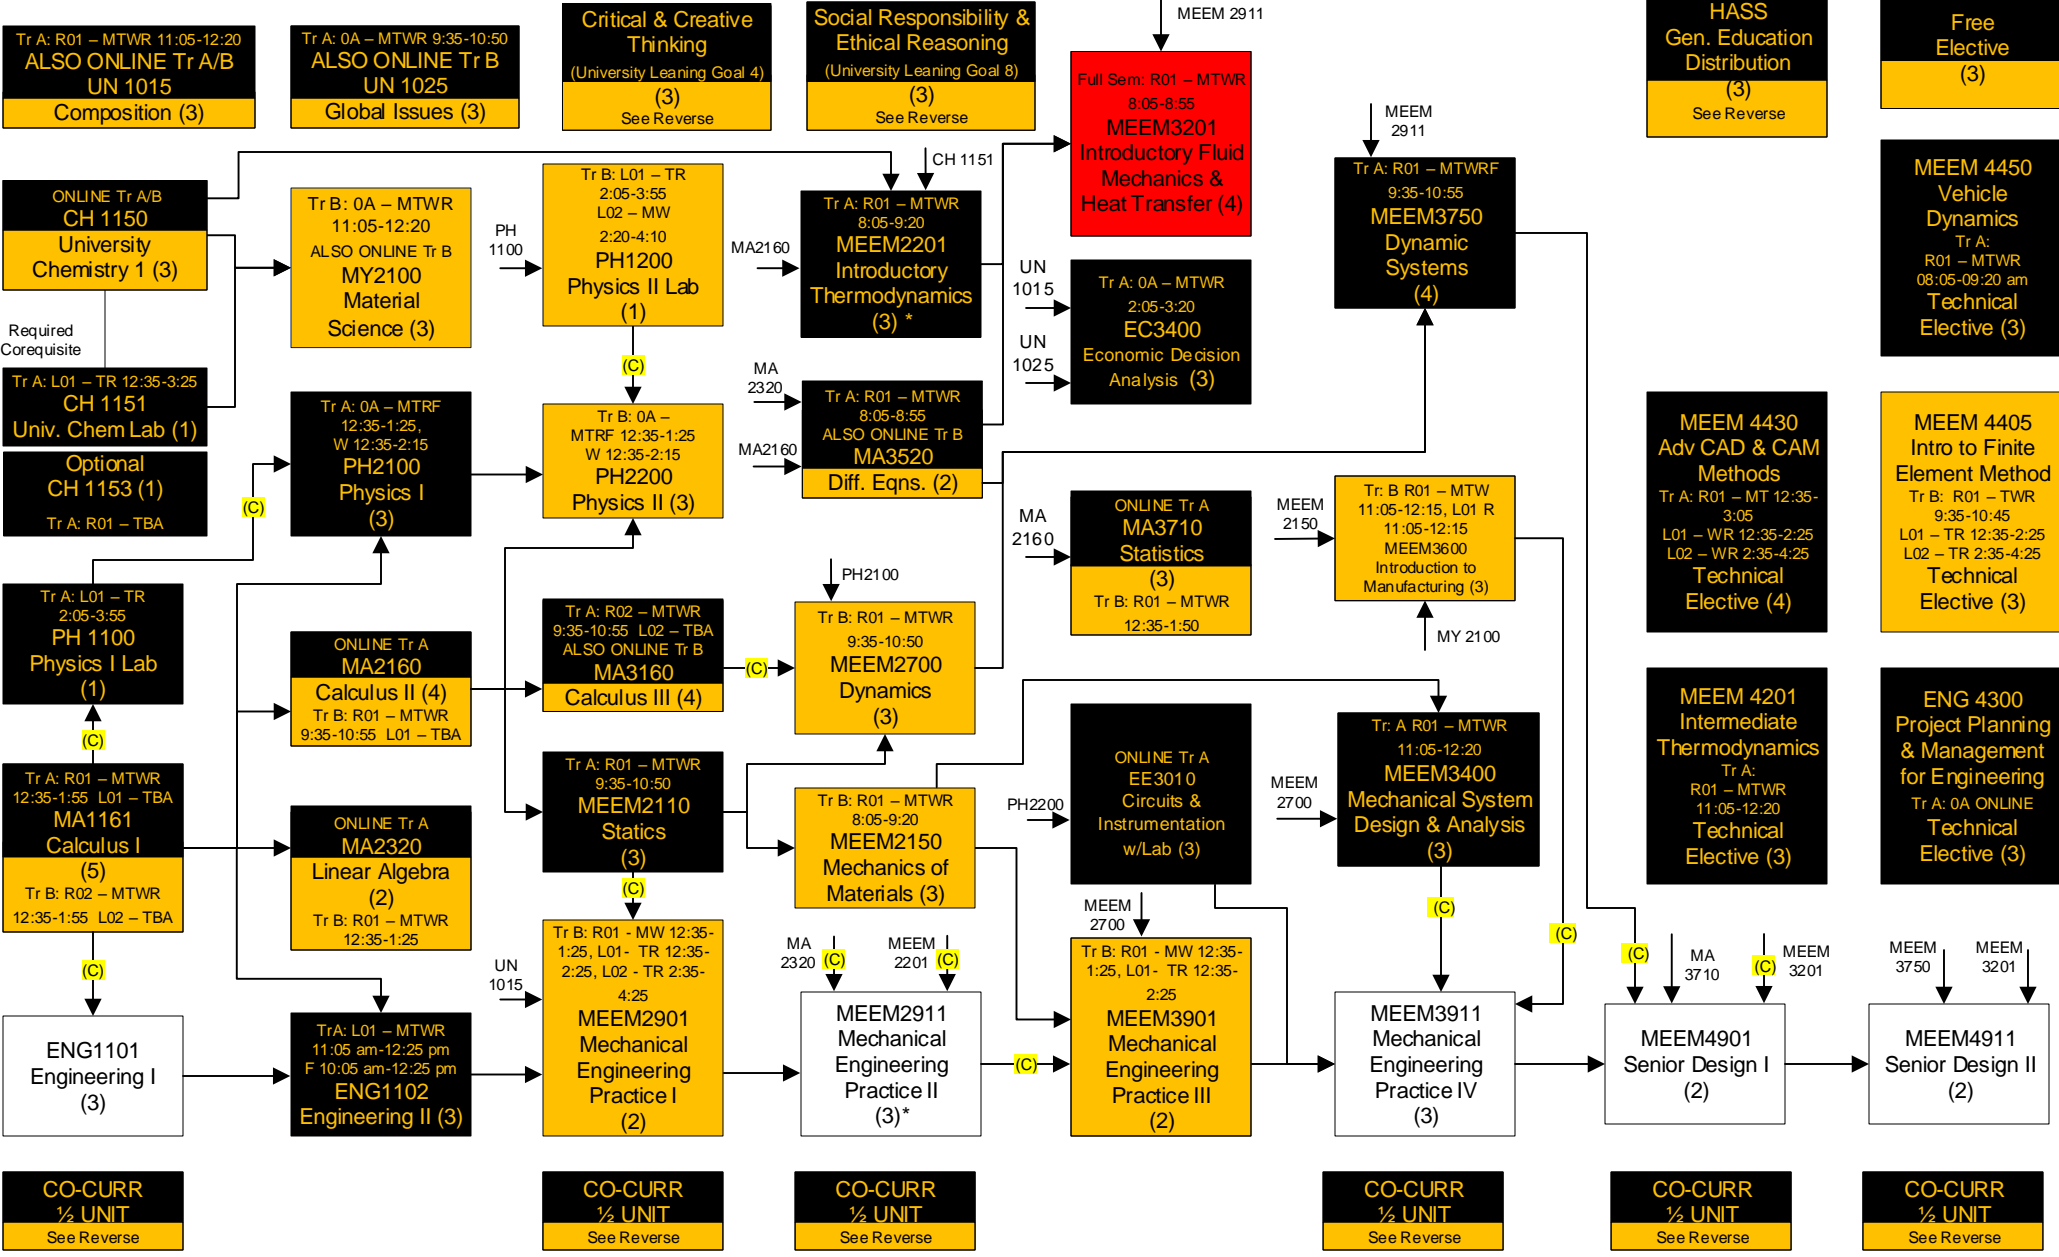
Tr A: R01 – MTWR 11:05-12:20
ALSO ONLINE Tr A/B
UN 1015
Composition (3)

Tr A: 0A – MTWR 9:35-10:50
ALSO ONLINE Tr B
UN 1025
Global Issues (3)

Critical & Creative Thinking
(University Leaning Goal 4)
(3)
See Reverse

Social Responsibility & Ethical Reasoning
(University Leaning Goal 8)
(3)
See Reverse

MEEM 2911

Full Sem: R01 – MTWR 8:05-8:55
MEEM3201
Introductory Fluid Mechanics & Heat Transfer (4)

HASS
Gen. Education Distribution
(3)
See Reverse

Free Elective
(3)

ONLINE Tr A/B
CH 1150
University Chemistry 1 (3)

Tr B: 0A – MTWR
11:05-12:20
ALSO ONLINE Tr B
MY2100
Material Science (3)

PH 1100

Tr B: L01 – TR
2:05-3:55
L02 – MW
2:20-4:10
PH1200
Physics II Lab
(1)

CH 1151

MA2160

Tr A: R01 – MTWR
8:05-9:20
MEEM2201
Introductory Thermodynamics
(3) *

MEEM 2911

Tr A: R01 – MTWRF
9:35-10:55
MEEM3750
Dynamic Systems
(4)

MEEM 4450
Vehicle Dynamics
Tr A:
R01 – MTWR
08:05-09:20 am
Technical Elective (3)

Required Corequisite

UN 1015

Tr A: 0A – MTWR
2:05-3:20
EC3400
Economic Decision Analysis (3)

UN 1025

Tr A: L01 – TR 12:35-3:25
CH 1151
Univ. Chem Lab (1)

Tr A: 0A – MTRF
12:35-1:25,
W 12:35-2:15
PH2100
Physics I
(3)

(C)

Tr B: 0A –
MTRF 12:35-1:25
W 12:35-2:15
PH2200
Physics II (3)

MA 2320

Tr A: R01 – MTWR
8:05-8:55
ALSO ONLINE Tr B
MA3520
Diff. Eqns. (2)

MA2160

Optional
CH 1153 (1)
Tr A: R01 – TBA

(C)

MA 2160

ONLINE Tr A
MA3710
Statistics
(3)
Tr B: R01 – MTWR
12:35-1:50

MEEM 2150

Tr: B R01 – MTW
11:05-12:15, L01 R
11:05-12:15
MEEM3600
Introduction to Manufacturing (3)

MY 2100

MEEM 4430
Adv CAD & CAM Methods
Tr A: R01 – MT 12:35-3:05
L01 – WR 12:35-2:25
L02 – WR 2:35-4:25
Technical Elective (4)

MEEM 4405
Intro to Finite Element Method
Tr B: R01 – TWR
9:35-10:45
L01 – TR 12:35-2:25
L02 – TR 2:35-4:25
Technical Elective (3)

Tr A: L01 – TR
2:05-3:55
PH 1100
Physics I Lab
(1)

PH2100

ONLINE Tr A
MA2160
Calculus II (4)
Tr B: R01 – MTWR
9:35-10:55 L01 – TBA

Tr A: R02 – MTWR
9:35-10:55 L02 – TBA
ALSO ONLINE Tr B
MA3160
Calculus III (4)

(C)

Tr B: R01 – MTWR
9:35-10:50
MEEM2700
Dynamics
(3)

(C)

Tr A: R01 – MTWR
12:35-1:55 L01 – TBA
MA1161
Calculus I
(5)
Tr B: R02 – MTWR
12:35-1:55 L02 – TBA

ONLINE Tr A
MA2320
Linear Algebra
(2)
Tr B: R01 – MTWR
12:35-1:25

Tr A: R01 – MTWR
9:35-10:50
MEEM2110
Statics
(3)

Tr B: R01 – MTWR
8:05-9:20
MEEM2150
Mechanics of Materials (3)

PH2200

ONLINE Tr A
EE3010
Circuits & Instrumentation
w/Lab (3)

MEEM 2700

Tr: A R01 – MTWR
11:05-12:20
MEEM3400
Mechanical System Design & Analysis
(3)

MEEM 4201
Intermediate Thermodynamics
Tr A:
R01 – MTWR
11:05-12:20
Technical Elective (3)

ENG 4300
Project Planning & Management for Engineering
Tr A: 0A ONLINE
Technical Elective (3)

(C)

(C)

Tr B: R01 - MW 12:35-1:25, L01- TR 12:35-2:25, L02 - TR 2:35-4:25
MEEM2901
Mechanical Engineering Practice I
(2)

MA 2320 (C)

MEEM 2201 (C)

MEEM 2700

Tr B: R01 - MW 12:35-1:25, L01- TR 12:35-2:25
MEEM3901
Mechanical Engineering Practice III
(2)

(C)

(C)

(C)

MA 3710

(C)

MEEM 3201

MEEM 3750

MEEM 3201

ENG1101
Engineering I
(3)

TrA: L01 – MTWR
11:05 am-12:25 pm
F 10:05 am-12:25 pm
ENG1102
Engineering II (3)

UN 1015

MEEM2911
Mechanical Engineering Practice II
(3)*

(C)

MEEM3911
Mechanical Engineering Practice IV
(3)

MEEM4901
Senior Design I
(2)

MEEM4911
Senior Design II
(2)

CO-CURR
½ UNIT
See Reverse

CO-CURR
½ UNIT
See Reverse

CO-CURR
½ UNIT
See Reverse

CO-CURR
½ UNIT
See Reverse

CO-CURR
½ UNIT
See Reverse

CO-CURR
½ UNIT
See Reverse